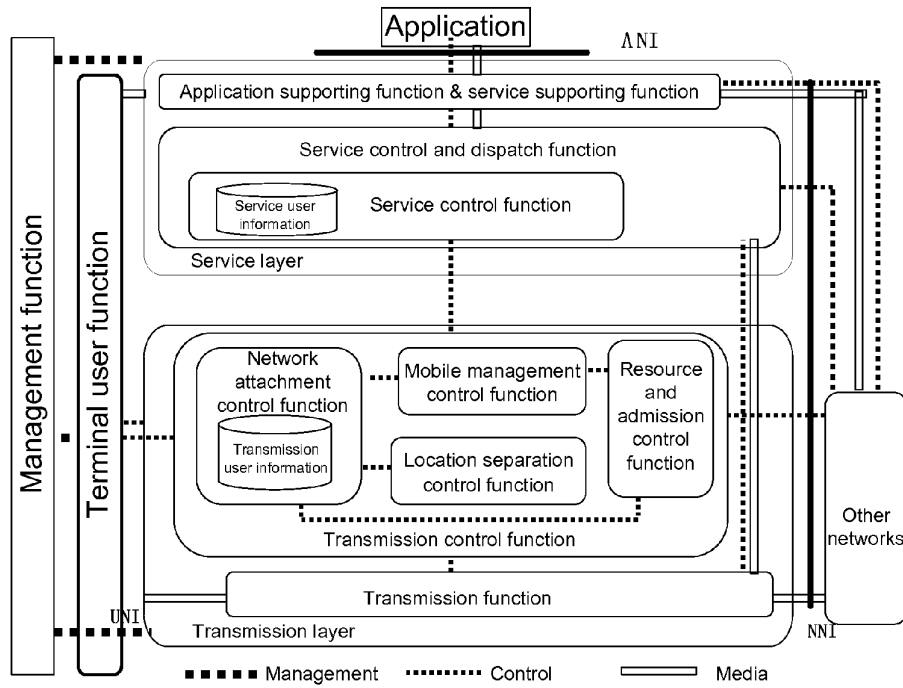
Application

ANI

Management function

Terminal user function

Application supporting function & service supporting function

Service control and dispatch function

Service user information

Service control function

Service layer

Network attachment control function

Transmission user information

Mobile management control function

Location separation control function

Resource and admission control function

Transmission control function

Transmission function

UNI

Transmission layer

NNI

Other networks

Management

Control

Media